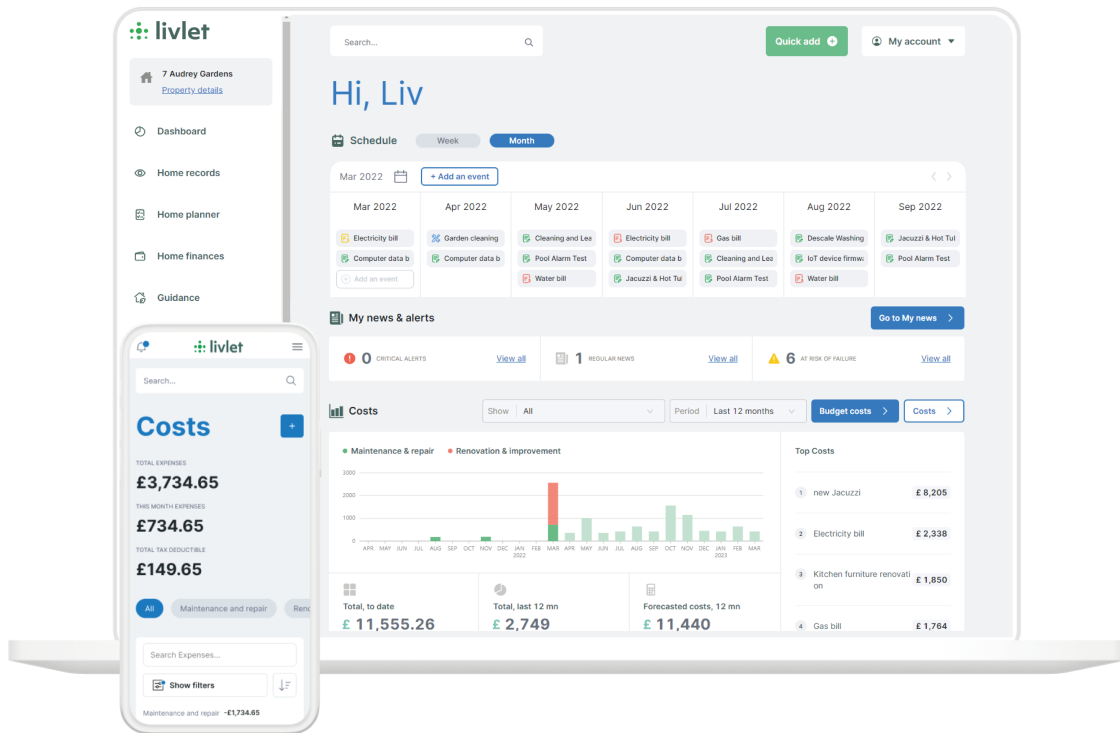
livlet

7 Audrey Gardens
Property details

Dashboard

Home records

Home planner

Home finances

Guidance

Search...

Quick add

My account

Hi, Liv

Schedule Week Month

Mar 2022 + Add an event

| Mar 2022 | Apr 2022 | May 2022 | Jun 2022 | Jul 2022 | Aug 2022 | Sep 2022 |
|---|---|---|---|---|---|---|
| Electricity bill | Garden cleaning | Cleaning and Lea | Electricity bill | Gas bill | Descale Washing | Jacuzzi & Hot Tul |
| Computer data b | Computer data b | Pool Alarm Test | Computer data b | Cleaning and Lea | IoT device firmw | Pool Alarm Test |
| Add an event | | Water bill | Jacuzzi & Hot Tu | Pool Alarm Test | Water bill | |

My news & alerts

Go to My news

0 CRITICAL ALERTS View all

1 REGULAR NEWS View all

6 AT RISK OF FAILURE View all

Costs

Show All

Period Last 12 months

Budget costs

Costs

Maintenance & repair Renovation & improvement

3000
2000
1000
0

APR MAY JUN JUL AUG SEP OCT NOV DEC JAN 2022 FEB MAR APR MAY JUN JUL AUG SEP OCT NOV DEC JAN 2023 FEB MAR

Top Costs

1 new Jacuzzi £ 8,205

2 Electricity bill £ 2,338

3 Kitchen furniture renovation £ 1,850

4 Gas bill £ 1,764

Total, to date
£ 11,555.26

Total, last 12 mn
£ 2,749

Forecasted costs, 12 mn
£ 11,440

livlet

Search...

Costs

+

TOTAL EXPENSES
£3,734.65

THIS MONTH EXPENSES
£734.65

TOTAL TAX DEDUCTIBLE
£149.65

All Maintenance and repair Ren

Search Expenses...

Show filters

Maintenance and repair -£1,734.65